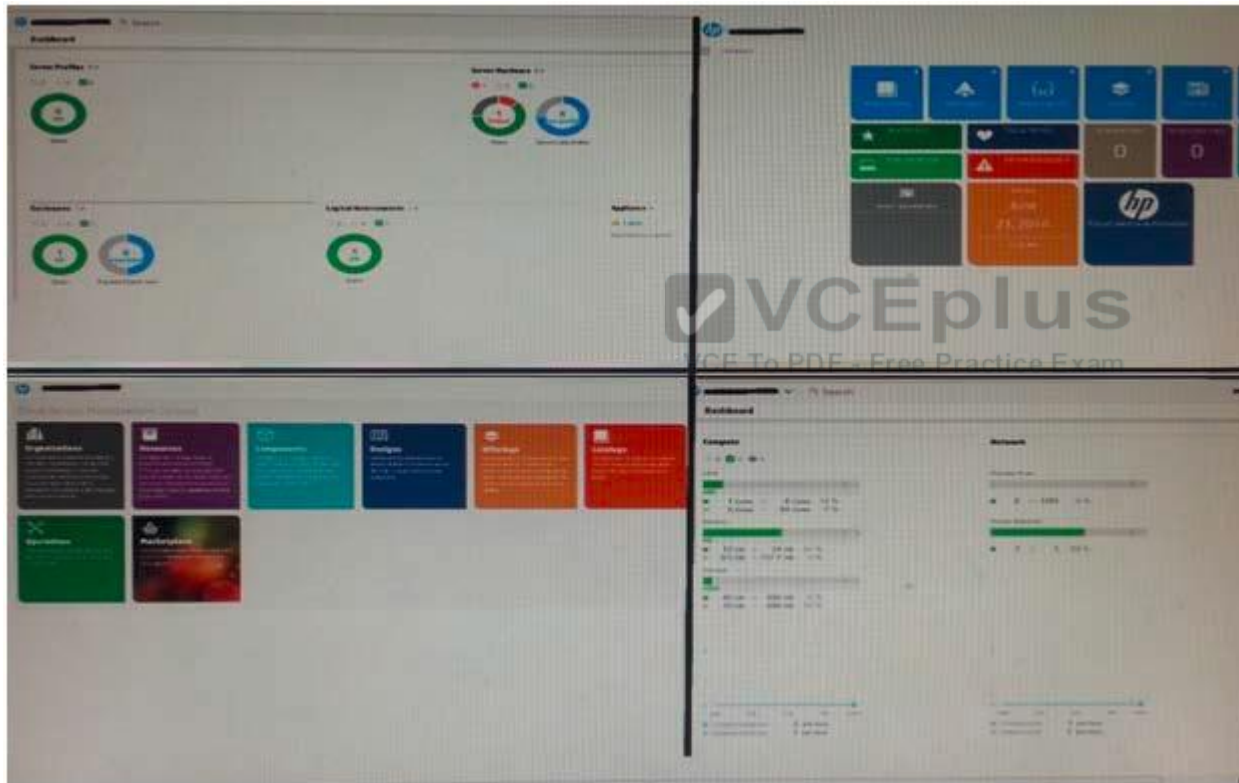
Search
Dashboard
Server Profiles
Server Hardware
Enclosures
Logical Interconnects
Appliance

hp

June
21, 2014

VCEplus
VCE To PDF - Free Practice Exam

Organizations
Resources
Components
Designs
Offerings
Catalogs
Operations
Marketplace

Search
Dashboard
Compute
Network